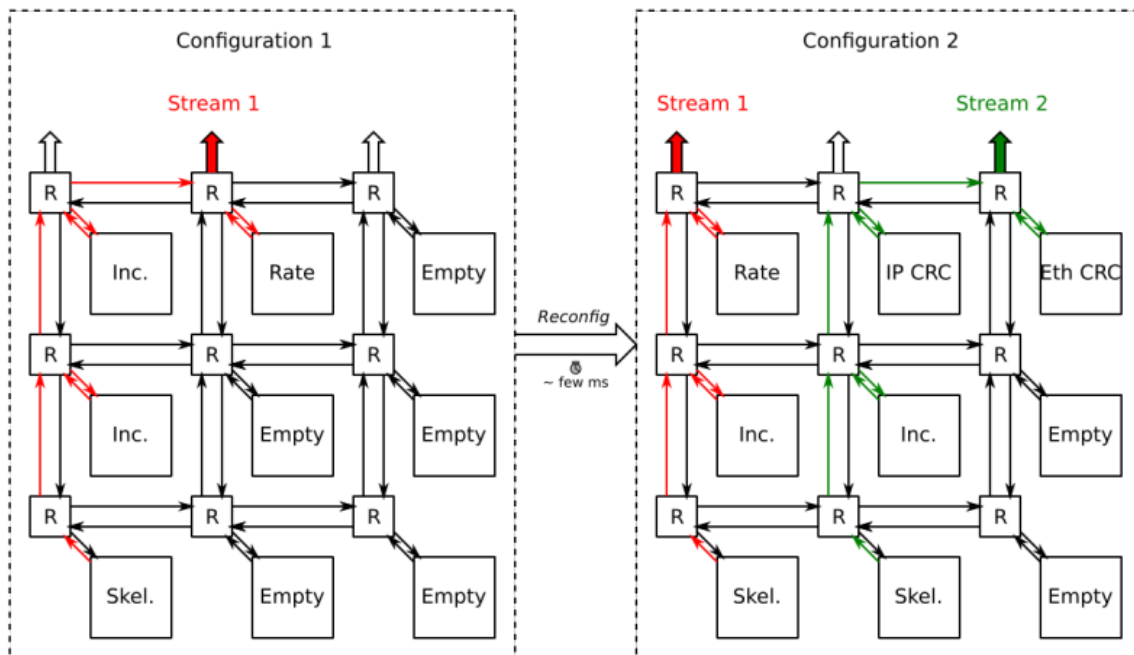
Configuration 1

Stream 1

R
R
R
Inc.
Rate
Empty
R
R
R
Inc.
Empty
Empty
R
R
R
Skel.
Empty
Empty

Reconfig
~ few ms

Configuration 2

Stream 1
Stream 2

R
R
R
Rate
IP CRC
Eth CRC
R
R
R
Inc.
Inc.
Empty
R
R
R
Skel.
Skel.
Empty